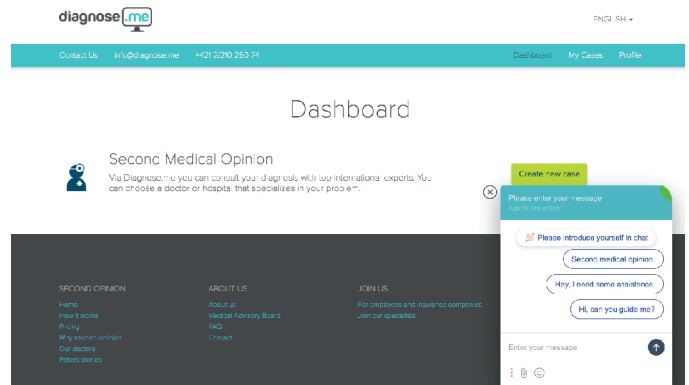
diagnose.me

ENGLISH

Contact Us info@diagnose.me +421 2/210 250 74

Dashboard My Cases Profile

Dashboard

Second Medical Opinion

Via Diagnose.me you can consult your diagnosis with top international experts. You can choose a doctor or hospital that specializes in your problem.

Create new case

Please enter your message
Agents are online!

Please introduce yourself in chat

Second medical opinion

Hey, I need some assistance

Hi, can you guide me?

Enter your message

SECOND OPINION
Home
How it works
Pricing
Why second opinion
Our doctors
Patient stories

ABOUT US
About us
Medical Advisory Board
FAQ
Contact

JOIN US
For employers and insurance companies
Join our specialists